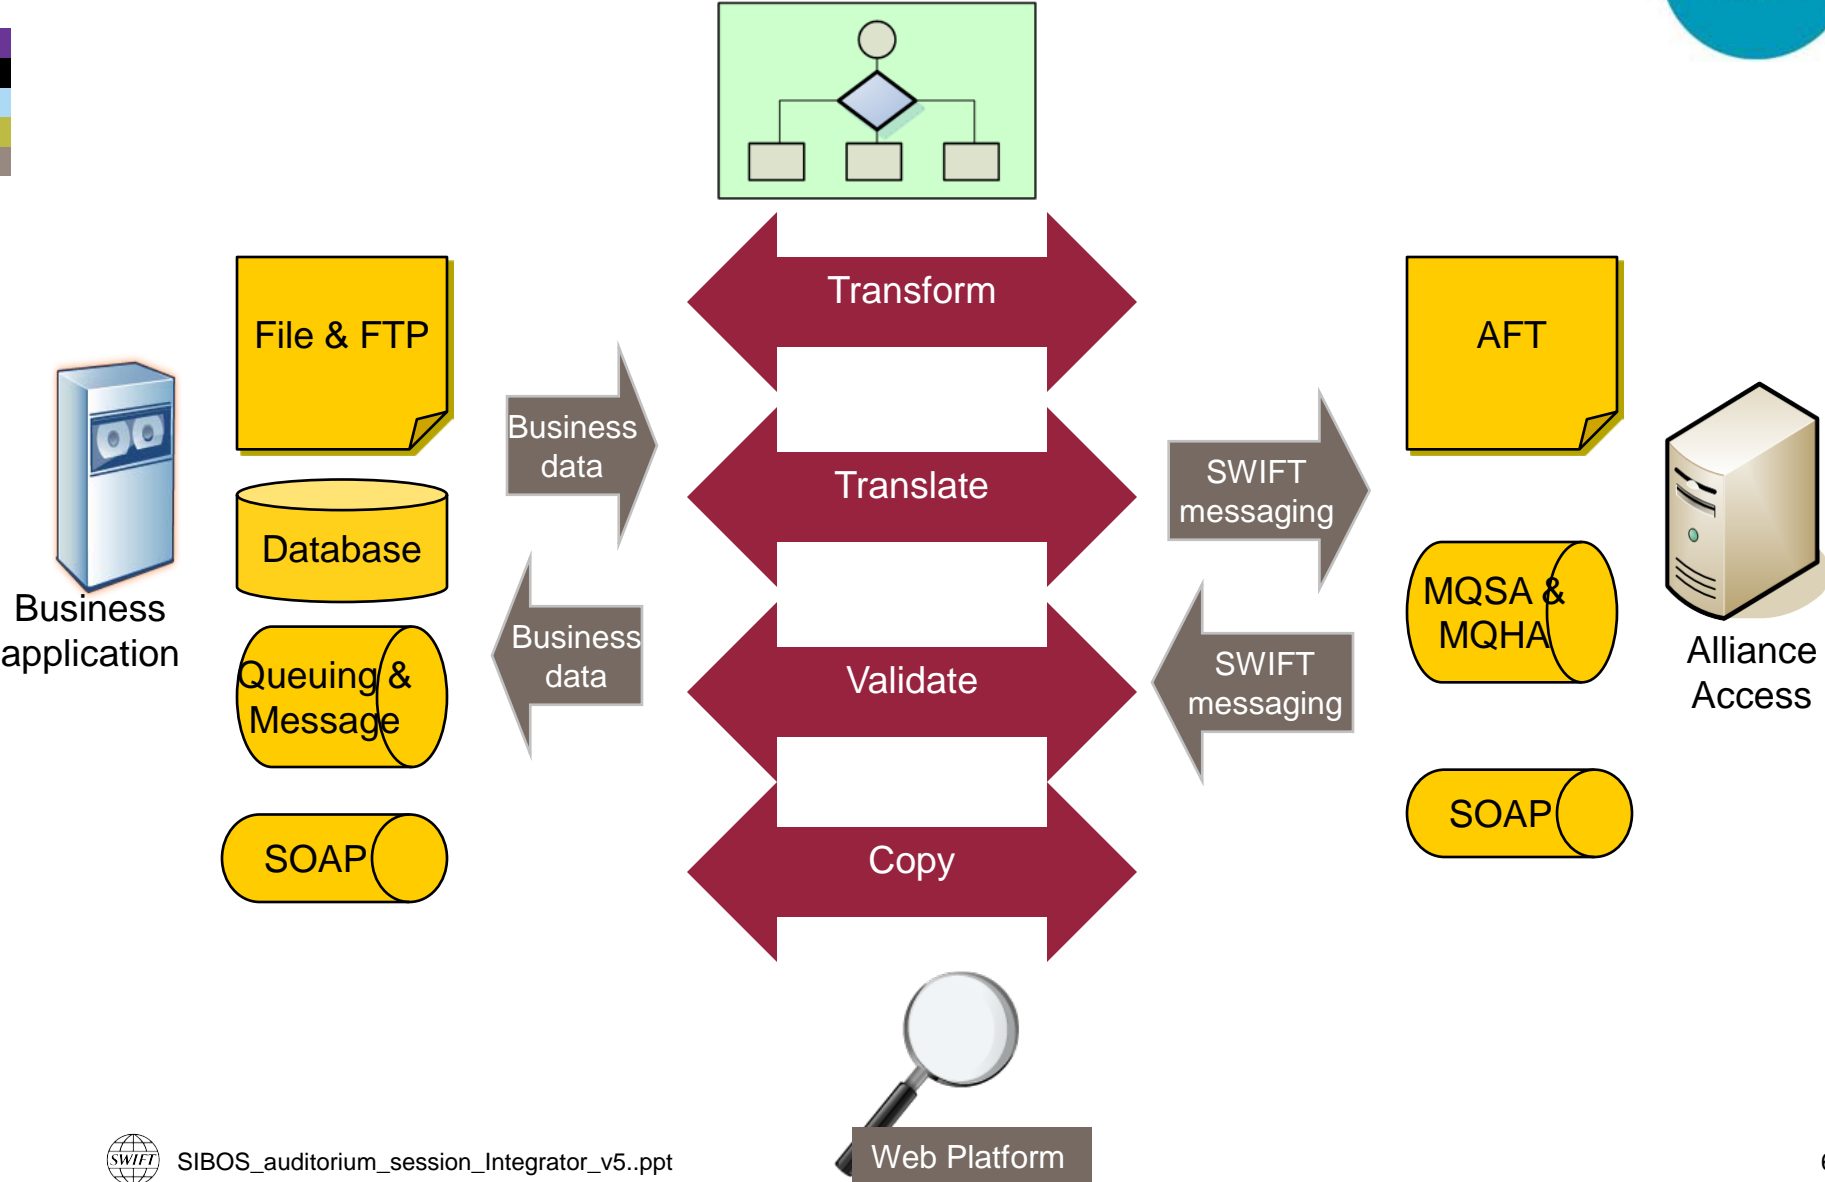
File & FTP

Database

Queuing & Message

SOAP

Business application

Business data

Business data

Transform

Translate

Validate

Copy

SWIFT messaging

SWIFT messaging

AFT

MQSA & MQHA

SOAP

Alliance Access

Web Platform

SWIFT

SIBOS_auditorium_session_Integrator_v5..ppt